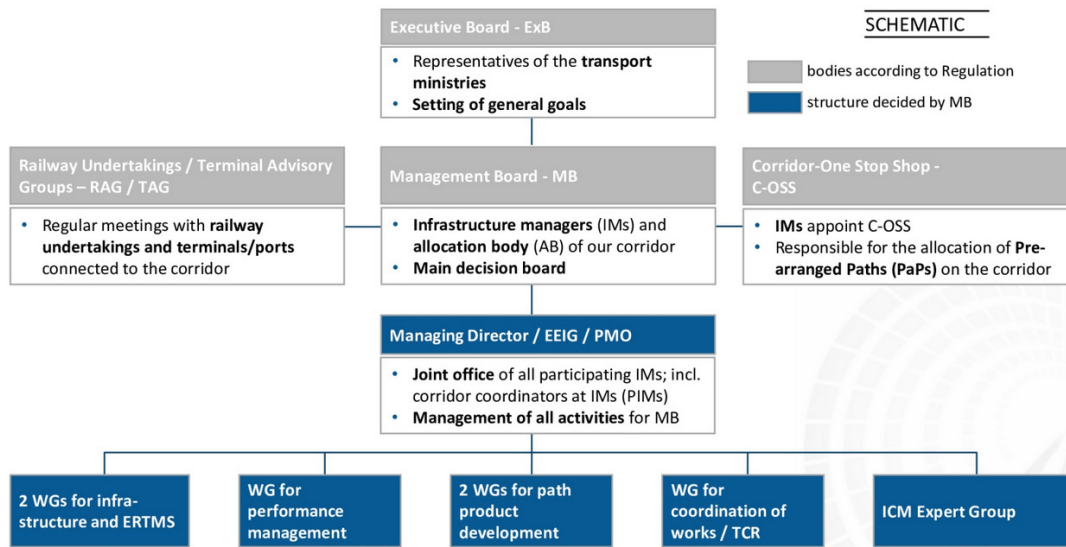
Executive Board - ExB

- Representatives of the transport ministries
- Setting of general goals

SCHEMATIC

bodies according to Regulation

structure decided by MB

Railway Undertakings / Terminal Advisory Groups – RAG / TAG

- Regular meetings with railway undertakings and terminals/ports connected to the corridor

Management Board - MB

- Infrastructure managers (IMs) and allocation body (AB) of our corridor
- Main decision board

Corridor-One Stop Shop - C-OSS

- IMs appoint C-OSS
- Responsible for the allocation of Prearranged Paths (PaPs) on the corridor

Managing Director / EEIG / PMO

- Joint office of all participating IMs; incl. corridor coordinators at IMs (PIMs)
- Management of all activities for MB

2 WGs for infrastructure and ERTMS

WG for performance management

2 WGs for path product development

WG for coordination of works / TCR

ICM Expert Group